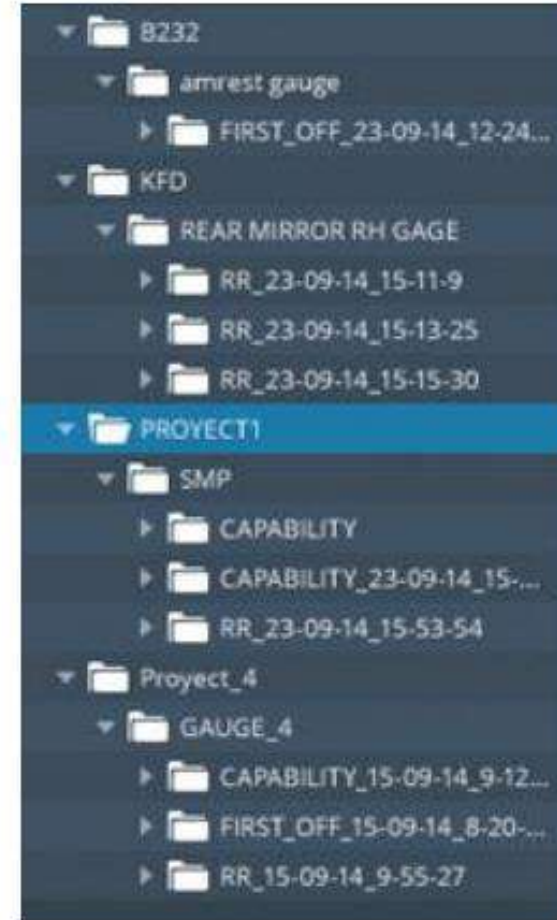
B232
amrest gauge
FIRST_OFF_23-09-14_12-24...
KFD
REAR MIRROR RH GAGE
RR_23-09-14_15-11-9
RR_23-09-14_15-13-25
RR_23-09-14_15-15-30
PROYECT1
SMP
CAPABILITY
CAPABILITY_23-09-14_15-...
RR_23-09-14_15-53-54
Proyect_4
GAUGE_4
CAPABILITY_15-09-14_9-12...
FIRST_OFF_15-09-14_8-20-...
RR_15-09-14_9-55-27